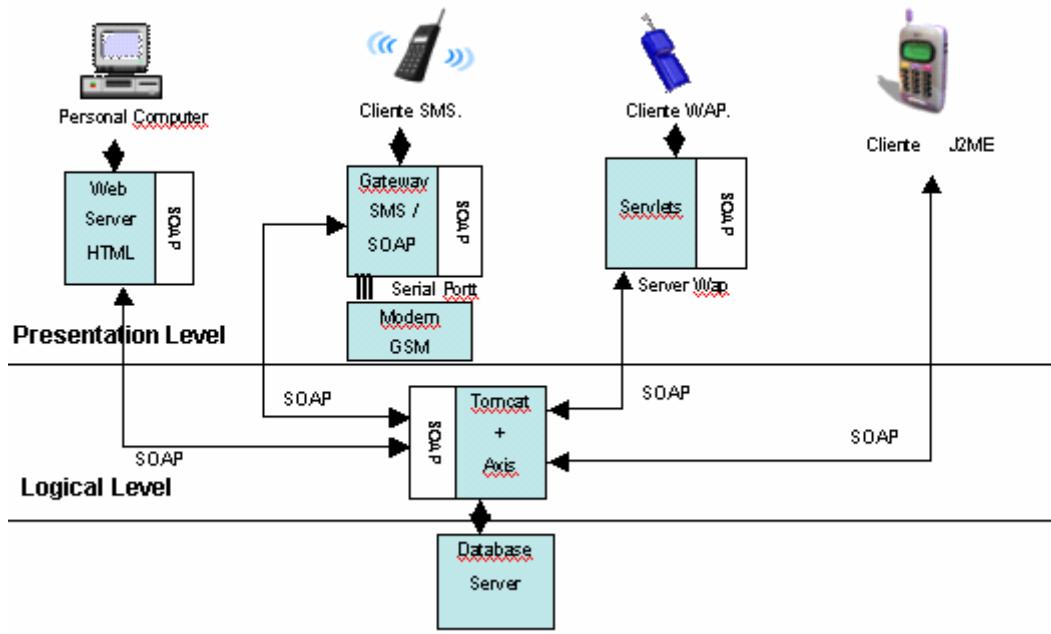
Personal Computer

Cliente SMS.

Cliente WAP.

Cliente J2ME

Web Server HTML

SOAP

Gateway SMS / SOAP

SOAP

Servlets

SOAP

Serial Portt

Server Wap

Modem GSM

Presentation Level

SOAP

SOAP

SOAP

Tomcat + Axis

SOAP

SOAP

Logical Level

Database Server